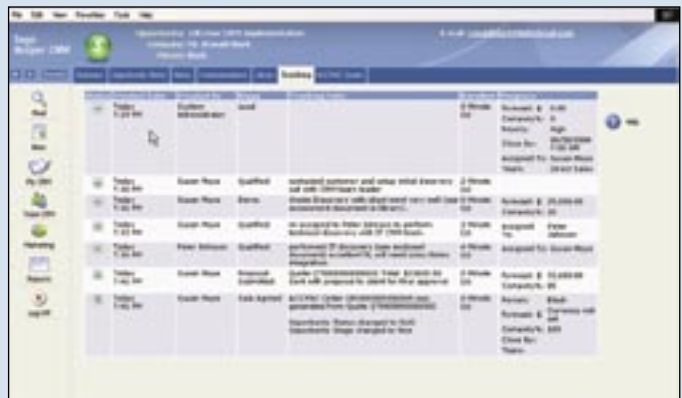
File Edit View Favorites Tools Help

Sage Accpac CRM

E-mail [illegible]

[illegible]

Find

New

My CRM

Team CRM

Marketing

Reports

Log Off

| | | | | | | |
|---|---|---|---|---|---|---|
| | Today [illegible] PM | System Administrator | Lead | | 0 Minute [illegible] | Forecast: $ 0.00 Certainty%: 0 Priority: High Close By: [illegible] Assigned To: Susan Maye Team: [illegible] |
| | Today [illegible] PM | Susan Maye | Qualified | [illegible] | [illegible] Minute | |
| | Today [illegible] PM | Susan Maye | Demo | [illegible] | 0 Minute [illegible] | Forecast: $ 25,000.00 Certainty%: 10 |
| | Today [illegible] PM | Susan Maye | Qualified | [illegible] | 0 Minute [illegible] | Assigned To: Peter Johnson |
| | Today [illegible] PM | Peter Johnson | Qualified | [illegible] | 0 Minute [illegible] | Assigned To: Susan Maye |
| | Today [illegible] PM | Susan Maye | Proposal Submitted | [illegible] | 0 Minute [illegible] | Forecast: $ 25,600.00 Certainty%: 80 |
| | Today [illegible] PM | Susan Maye | Sale Agreed | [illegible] Opportunity Status changed to Sold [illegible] | 0 Minute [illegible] | Forecast: $ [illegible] Certainty%: 100 Close By: Team: |

Help